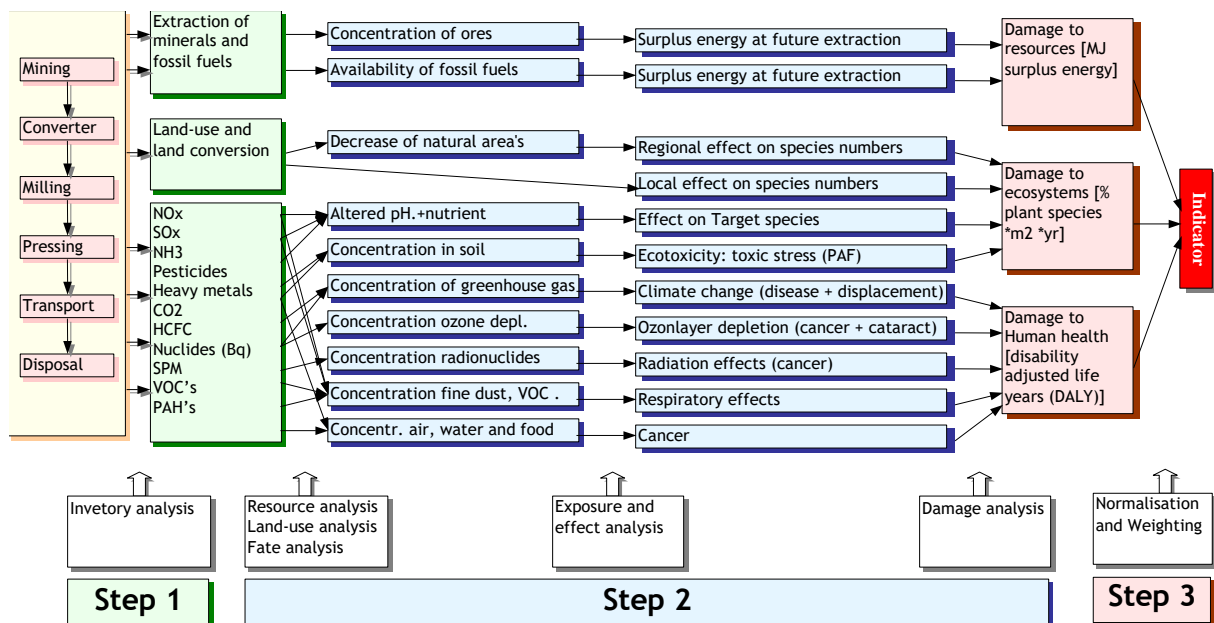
Mining
Converter
Milling
Pressing
Transport
Disposal

Extraction of minerals and fossil fuels

Land-use and land conversion

NOx
SOx
NH3
Pesticides
Heavy metals
CO2
HCFC
Nuclides (Bq)
SPM
VOC's
PAH's

Concentration of ores
Availability of fossil fuels
Decrease of natural area's
Altered pH.+nutrient
Concentration in soil
Concentration of greenhouse gas
Concentration ozone depl.
Concentration radionuclides
Concentration fine dust, VOC .
Concentr. air, water and food

Surplus energy at future extraction
Surplus energy at future extraction
Regional effect on species numbers
Local effect on species numbers
Effect on Target species
Ecotoxicity: toxic stress (PAF)
Climate change (disease + displacement)
Ozonlayer depletion (cancer + cataract)
Radiation effects (cancer)
Respiratory effects
Cancer

Damage to resources [MJ surplus energy]
Damage to ecosystems [% plant species *m2 *yr]
Damage to Human health [disability adjusted life years (DALY)]

Indicator

Invetory analysis
Resource analysis
Land-use analysis
Fate analysis
Exposure and effect analysis
Damage analysis
Normalisation and Weighting

Step 1
Step 2
Step 3